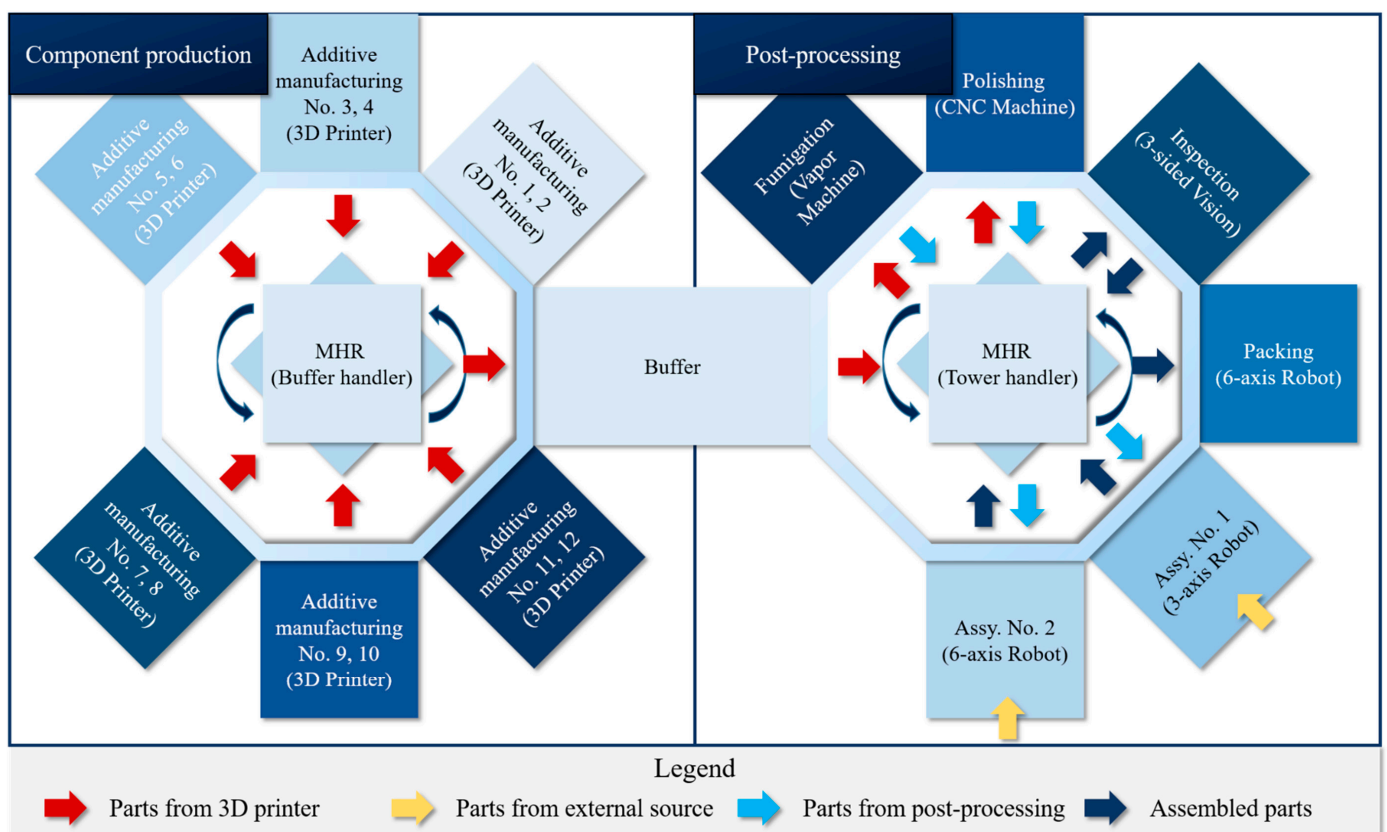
Component production

Additive manufacturing No. 3, 4 (3D Printer)

Additive manufacturing No. 5, 6 (3D Printer)

Additive manufacturing No. 1, 2 (3D Printer)

MHR (Buffer handler)

Additive manufacturing No. 7, 8 (3D Printer)

Additive manufacturing No. 9, 10 (3D Printer)

Additive manufacturing No. 11, 12 (3D Printer)

Buffer

Post-processing

Polishing (CNC Machine)

Fumigation (Vapor Machine)

Inspection (3-sided Vision)

MHR (Tower handler)

Packing (6-axis Robot)

Assy. No. 1 (3-axis Robot)

Assy. No. 2 (6-axis Robot)

Legend

Parts from 3D printer

Parts from external source

Parts from post-processing

Assembled parts